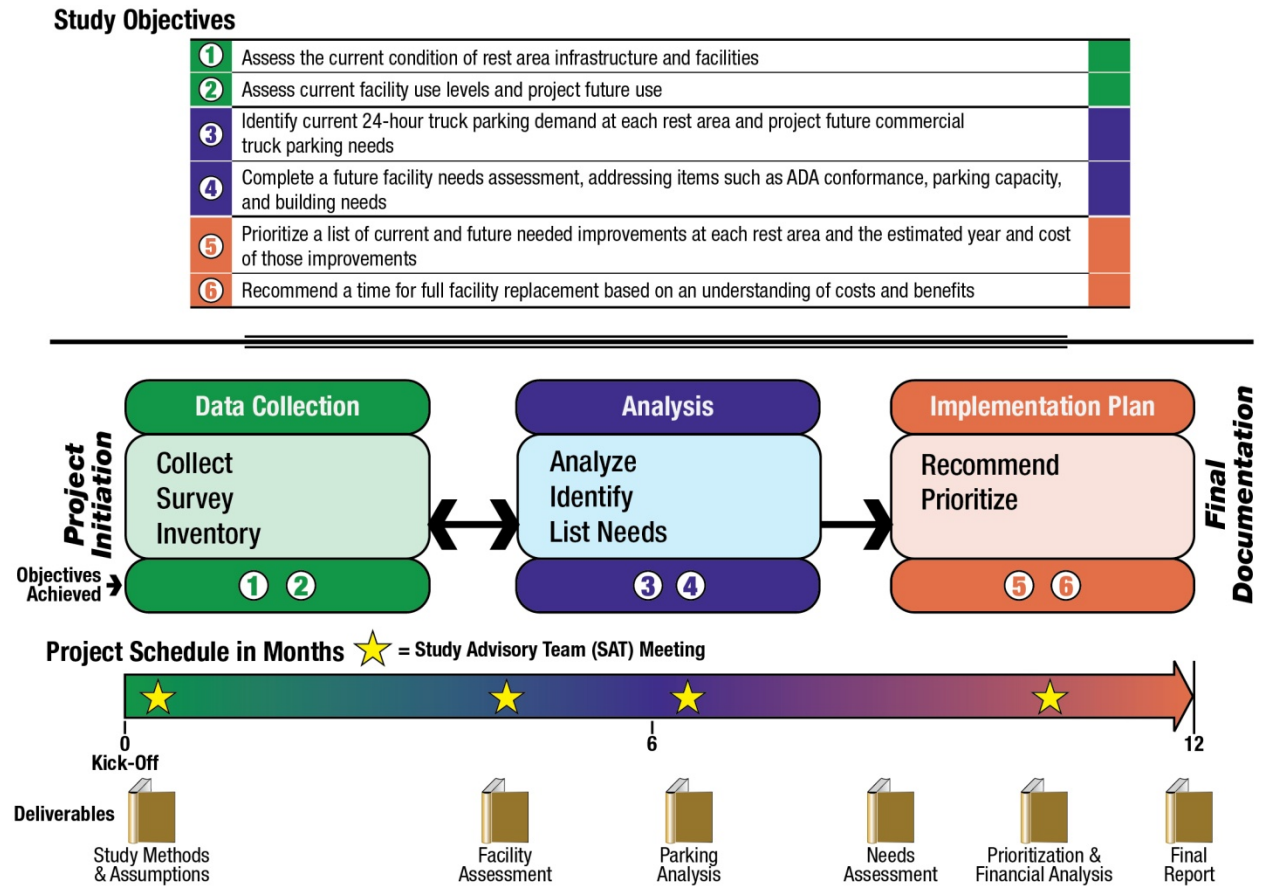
Study Objectives

1 Assess the current condition of rest area infrastructure and facilities
2 Assess current facility use levels and project future use
3 Identify current 24-hour truck parking demand at each rest area and project future commercial truck parking needs
4 Complete a future facility needs assessment, addressing items such as ADA conformance, parking capacity, and building needs
5 Prioritize a list of current and future needed improvements at each rest area and the estimated year and cost of those improvements
6 Recommend a time for full facility replacement based on an understanding of costs and benefits

Project Initiation

Data Collection
Collect
Survey
Inventory
Objectives Achieved 1 2

Analysis
Analyze
Identify
List Needs
3 4

Implementation Plan
Recommend
Prioritize
5 6

Final Documentation

Project Schedule in Months = Study Advisory Team (SAT) Meeting

0
Kick-Off
6
12

Deliverables
Study Methods & Assumptions
Facility Assessment
Parking Analysis
Needs Assessment
Prioritization & Financial Analysis
Final Report